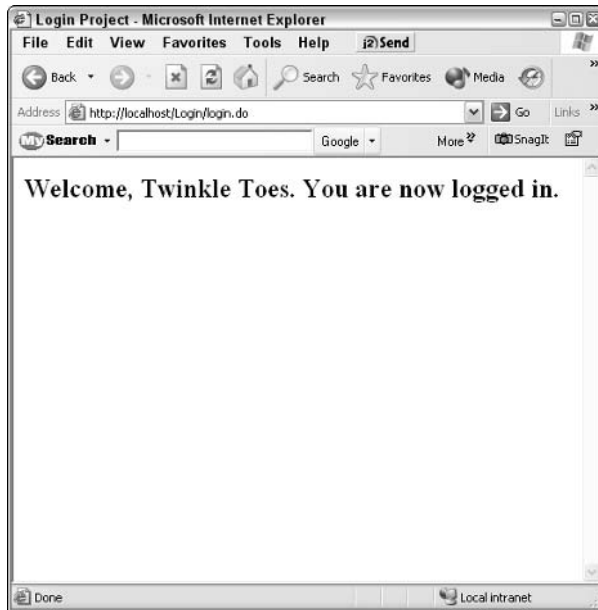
Login Project - Microsoft Internet Explorer

File Edit View Favorites Tools Help j2)Send

Back Search Favorites Media

Address http://localhost/Login/login.do Go Links

My Search Google More SnagIt

Welcome, Twinkle Toes. You are now logged in.

Done Local intranet